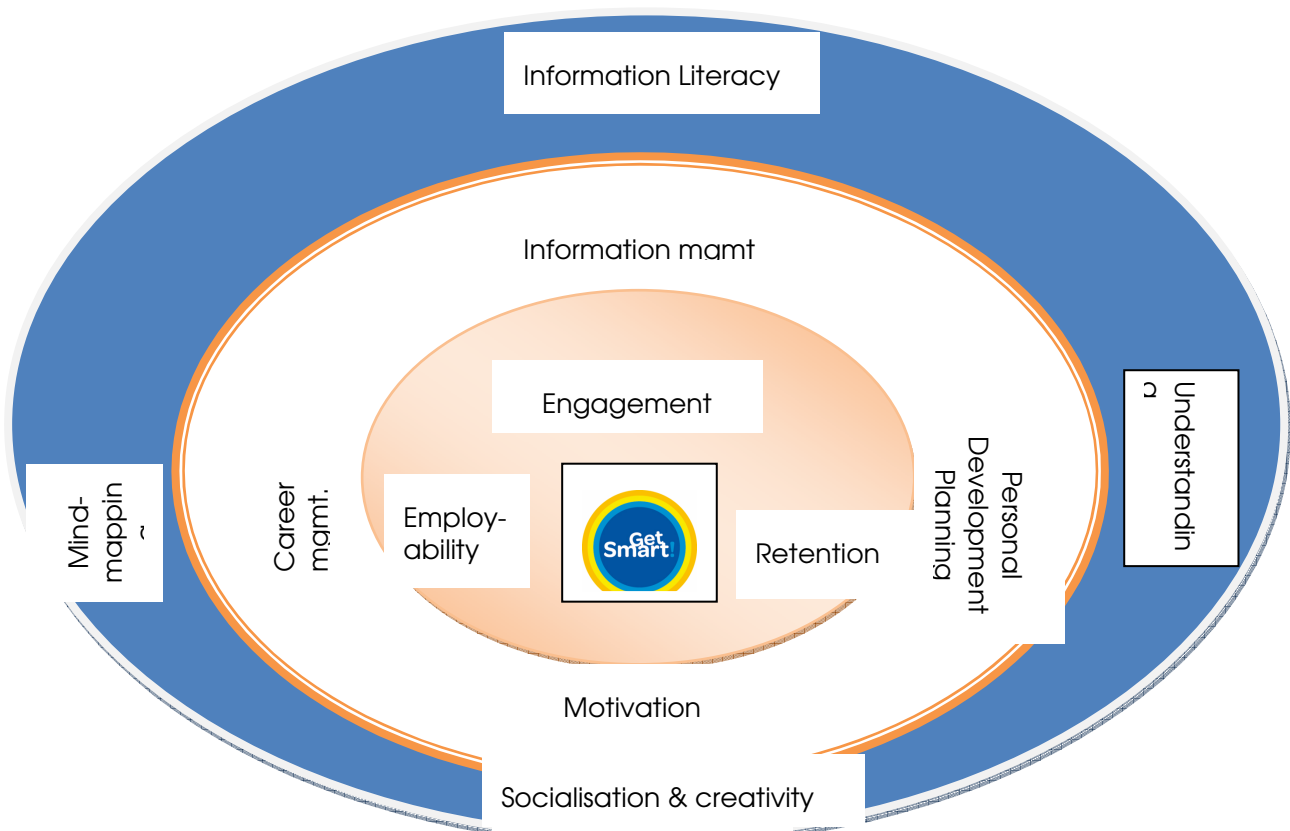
Information Literacy

Information mgmt

Engagement

Mind-mappin
g

Career mgmt.

Employ-ability

Get Smart

Retention

Personal Development Planning

Understandin
g

Motivation

Socialisation & creativity